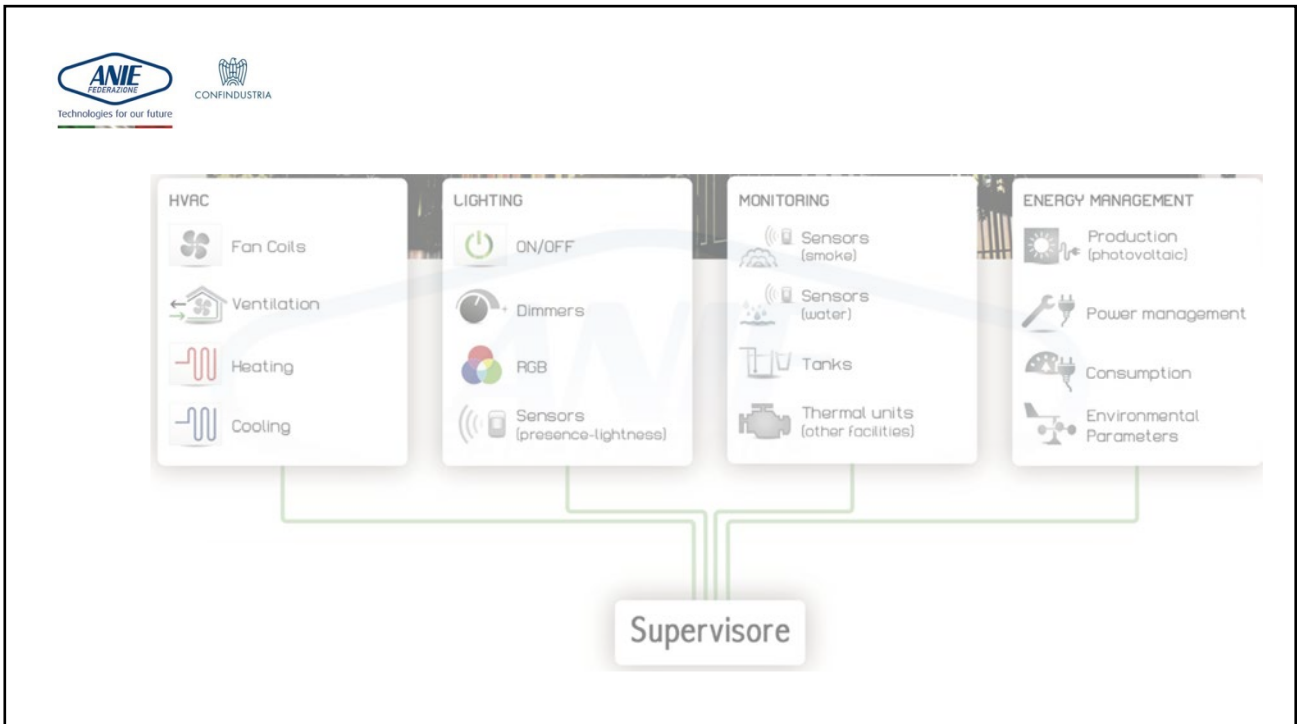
ANIE FEDERAZIONE
Technologies for our future
CONFINDUSTRIA

HVAC
Fan Coils
Ventilation
Heating
Cooling

LIGHTING
ON/OFF
Dimmers
RGB
Sensors (presence-lightness)

MONITORING
Sensors (smoke)
Sensors (water)
Tanks
Thermal units (other facilities)

ENERGY MANAGEMENT
Production (photovoltaic)
Power management
Consumption
Environmental Parameters

Supervisore